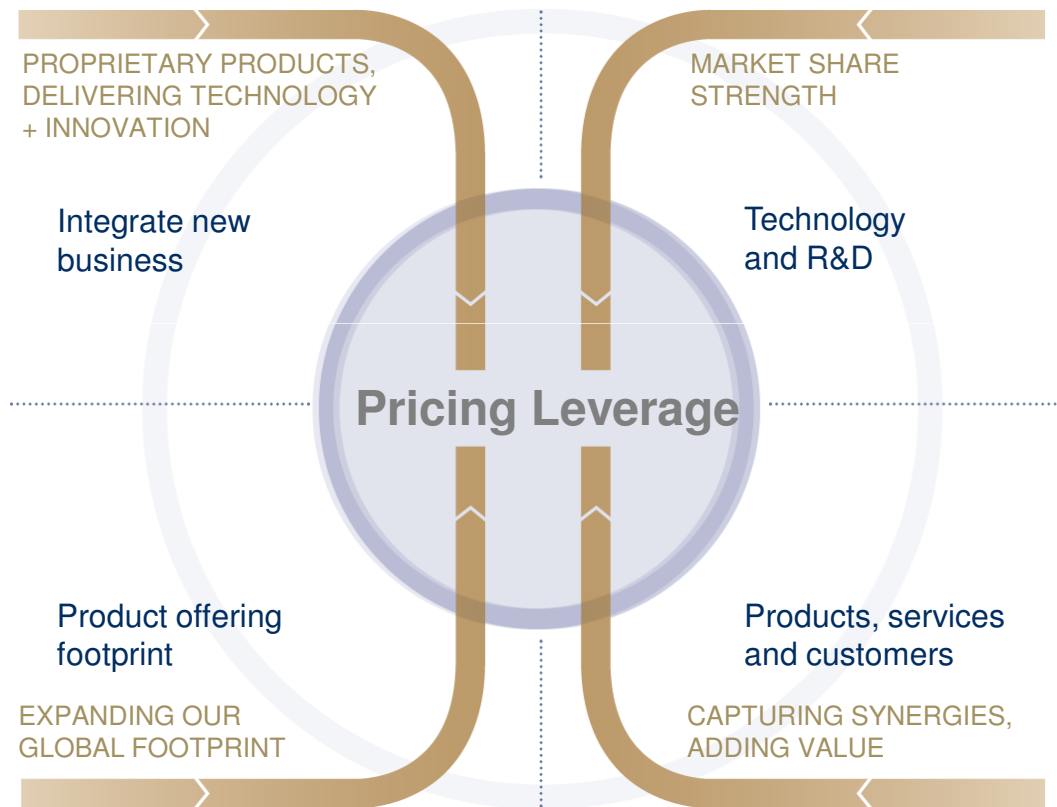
PROPRIETARY PRODUCTS, DELIVERING TECHNOLOGY + INNOVATION

Integrate new business

MARKET SHARE STRENGTH

Technology and R&D

Pricing Leverage

Product offering footprint

EXPANDING OUR GLOBAL FOOTPRINT

Products, services and customers

CAPTURING SYNERGIES, ADDING VALUE